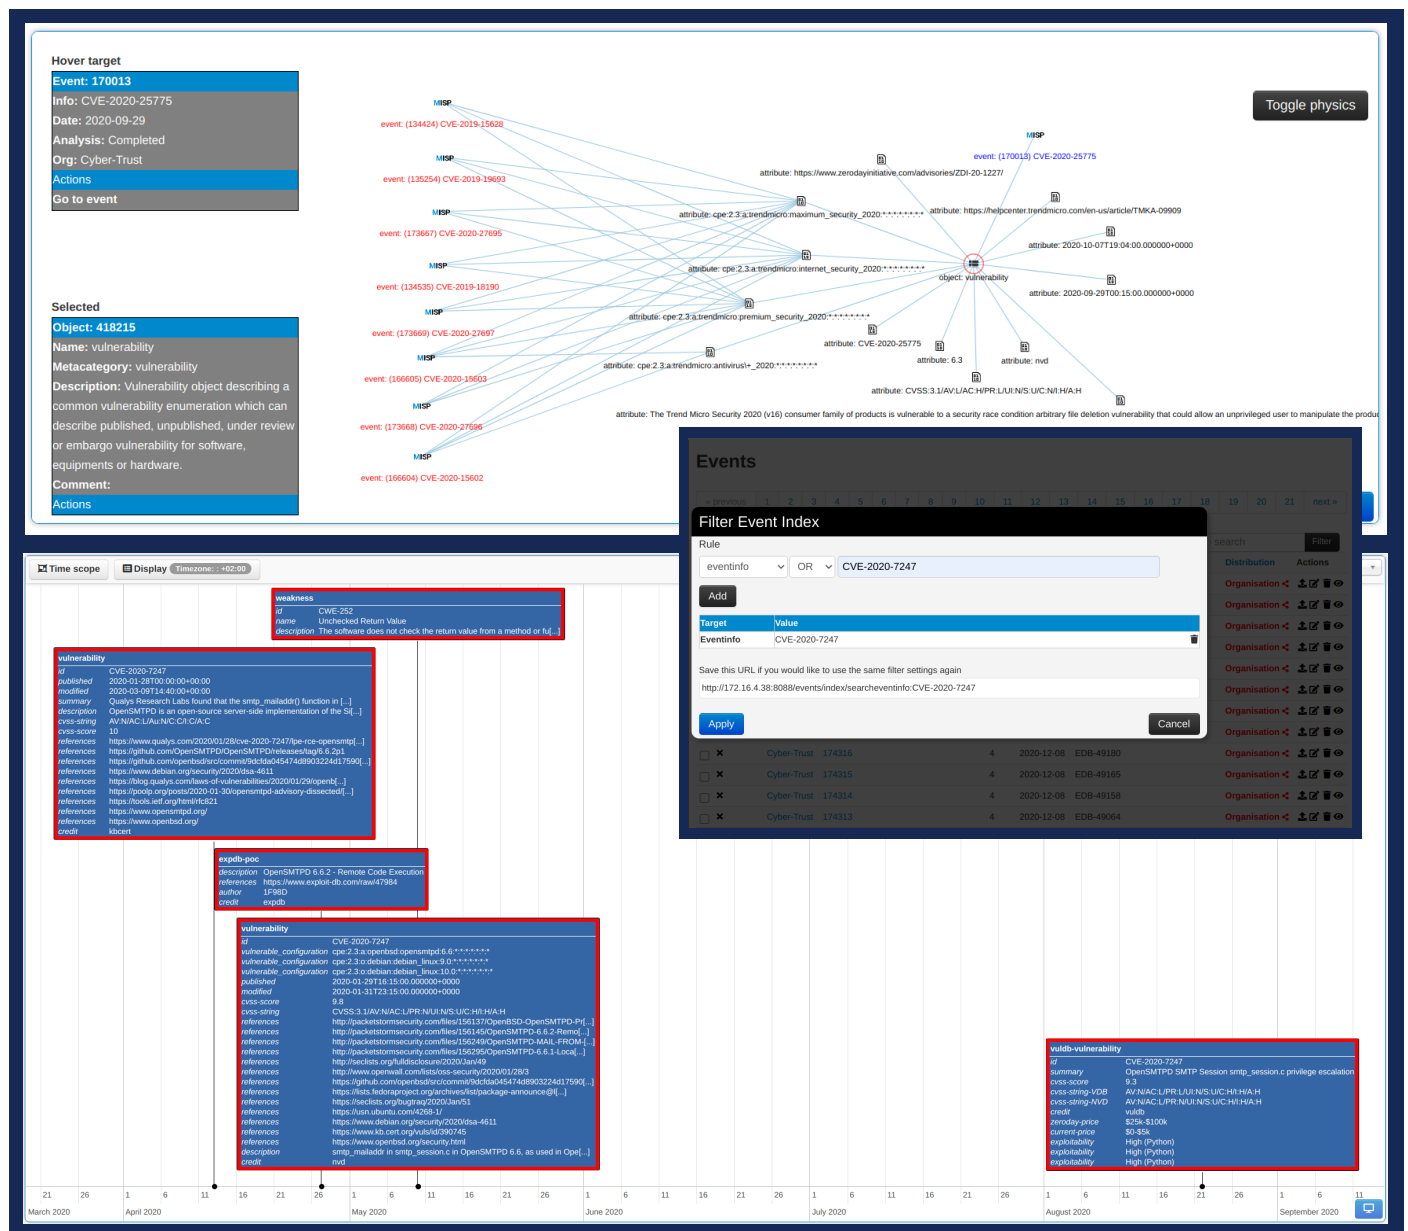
Hover target
Event: 170013
Info: CVE-2020-25775
Date: 2020-09-29
Analysis: Completed
Org: Cyber-Trust
Actions
Go to event

Selected
Object: 418215
Name: vulnerability
Metacategory: vulnerability
Description: Vulnerability object describing a common vulnerability enumeration which can describe published, unpublished, under review or embargo vulnerability for software, equipments or hardware.
Comment:
Actions

Toggle physics

MISP event: (134424) CVE-2019-15628
MISP event: (135254) CVE-2019-19693
MISP event: (173667) CVE-2020-27695
MISP event: (134535) CVE-2019-18190
MISP event: (173669) CVE-2020-27697
MISP event: (166605) CVE-2020-15603
MISP event: (173668) CVE-2020-27696
MISP event: (166604) CVE-2020-15602
MISP event: (170013) CVE-2020-25775
attribute: https://www.zerodayinitiative.com/advisories/ZDI-20-1227/
attribute: cpe:2.3:a:trendmicro:maximum_security_2020:*:*:*:*:*:*:*:*
attribute: https://helpcenter.trendmicro.com/en-us/article/TMKA-09909
attribute: 2020-10-07T19:04:00.000000+0000
attribute: cpe:2.3:a:trendmicro:internet_security_2020:*:*:*:*:*:*:*:*
object: vulnerability
attribute: 2020-09-29T00:15:00.000000+0000
attribute: cpe:2.3:a:trendmicro:premium_security_2020:*:*:*:*:*:*:*:*
attribute: CVE-2020-25775
attribute: 6.3
attribute: nvd
attribute: cpe:2.3:a:trendmicro:antivirus\+_2020:*:*:*:*:*:*:*:*
attribute: CVSS:3.1/AV:L/AC:H/PR:L/UI:N/S:U/C:N/I:H/A:H
attribute: The Trend Micro Security 2020 (v16) consumer family of products is vulnerable to a security race condition arbitrary file deletion vulnerability that could allow an unprivileged user to manipulate the produ

Events
« previous 1 2 3 4 5 6 7 8 9 10 11 12 13 14 15 16 17 18 19 20 21 next »

Filter Event Index
Rule
eventinfo OR CVE-2020-7247
Add
| Target | Value |
|---|---|
| Eventinfo | CVE-2020-7247 |

Save this URL if you would like to use the same filter settings again
http://172.16.4.38:8088/events/index/searcheventinfo:CVE-2020-7247
Apply Cancel

Search Filter
Distribution Actions
Organisation
Organisation
Organisation
Organisation
Organisation
Organisation
Organisation
Organisation
Cyber-Trust 174316 4 2020-12-08 EDB-49180 Organisation
Cyber-Trust 174315 4 2020-12-08 EDB-49165 Organisation
Cyber-Trust 174314 4 2020-12-08 EDB-49158 Organisation
Cyber-Trust 174313 4 2020-12-08 EDB-49064 Organisation

Time scope Display Timezone: : +02:00

weakness
id CWE-252
name Unchecked Return Value
description The software does not check the return value from a method or fu[...]

vulnerability
id CVE-2020-7247
published 2020-01-28T00:00:00+00:00
modified 2020-03-09T14:40:00+00:00
summary Qualys Research Labs found that the smtp_mailaddr() function in [...]
description OpenSMTPD is an open-source server-side implementation of the S[...]
cvss-string AV:N/AC:L/Au:N/C:C/I:C/A:C
cvss-score 10
references https://www.qualys.com/2020/01/28/cve-2020-7247/lpe-rce-opensmtp[...]
references https://github.com/OpenSMTPD/OpenSMTPD/releases/tag/6.6.2p1
references https://github.com/openbsd/src/commit/9dcfda045474d8903224d17590[...]
references https://www.debian.org/security/2020/dsa-4611
references https://blog.qualys.com/laws-of-vulnerabilities/2020/01/29/openb[...]
references https://poolp.org/posts/2020-01-30/opensmtpd-advisory-dissected/[...]
references https://tools.ietf.org/html/rfc821
references https://www.opensmtpd.org/
references https://www.openbsd.org/
credit kbcert

expdb-poc
description OpenSMTPD 6.6.2 - Remote Code Execution
references https://www.exploit-db.com/raw/47984
author 1F98D
credit expdb

vulnerability
id CVE-2020-7247
vulnerable_configuration cpe:2.3:a:openbsd:opensmtpd:6.6:*:*:*:*:*:*:*
vulnerable_configuration cpe:2.3:o:debian:debian_linux:9.0:*:*:*:*:*:*:*
vulnerable_configuration cpe:2.3:o:debian:debian_linux:10.0:*:*:*:*:*:*:*
published 2020-01-29T16:15:00.000000+0000
modified 2020-01-31T23:15:00.000000+0000
cvss-score 9.8
cvss-string CVSS:3.1/AV:N/AC:L/PR:N/UI:N/S:U/C:H/I:H/A:H
references http://packetstormsecurity.com/files/156137/OpenBSD-OpenSMTPD-Pr[...]
references http://packetstormsecurity.com/files/156145/OpenSMTPD-6.6.2-Remo[...]
references http://packetstormsecurity.com/files/156249/OpenSMTPD-MAIL-FROM-[...]
references http://packetstormsecurity.com/files/156295/OpenSMTPD-6.6.1-Loca[...]
references http://seclists.org/fulldisclosure/2020/Jan/49
references http://www.openwall.com/lists/oss-security/2020/01/28/3
references https://github.com/openbsd/src/commit/9dcfda045474d8903224d17590[...]
references https://lists.fedoraproject.org/archives/list/package-announce@l[...]
references https://seclists.org/bugtraq/2020/Jan/51
references https://usn.ubuntu.com/4268-1/
references https://www.debian.org/security/2020/dsa-4611
references https://www.kb.cert.org/vuls/id/390745
references https://www.openbsd.org/security.html
description smtp_mailaddr in smtp_session.c in OpenSMTPD 6.6, as used in Ope[...]
credit nvd

vuldb-vulnerability
id CVE-2020-7247
summary OpenSMTPD SMTP Session smtp_session.c privilege escalation
cvss-score 9.3
cvss-string-VDB AV:N/AC:L/PR:L/UI:N/S:U/C:H/I:H/A:H
cvss-string-NVD AV:N/AC:L/PR:N/UI:N/S:U/C:H/I:H/A:H
credit vuldb
zeroday-price $25k-$100k
current-price $0-$5k
exploitability High (Python)
exploitability High (Python)
exploitability High (Python)

21 26 1 6 11 16 21 26 1 6 11 16 21 26 1 6 11 16 21 26 1 6 11 16 21 26 1 6 11 16 21 26 1 6 11 16 21 26 1 6 11
March 2020 April 2020 May 2020 June 2020 July 2020 August 2020 September 2020